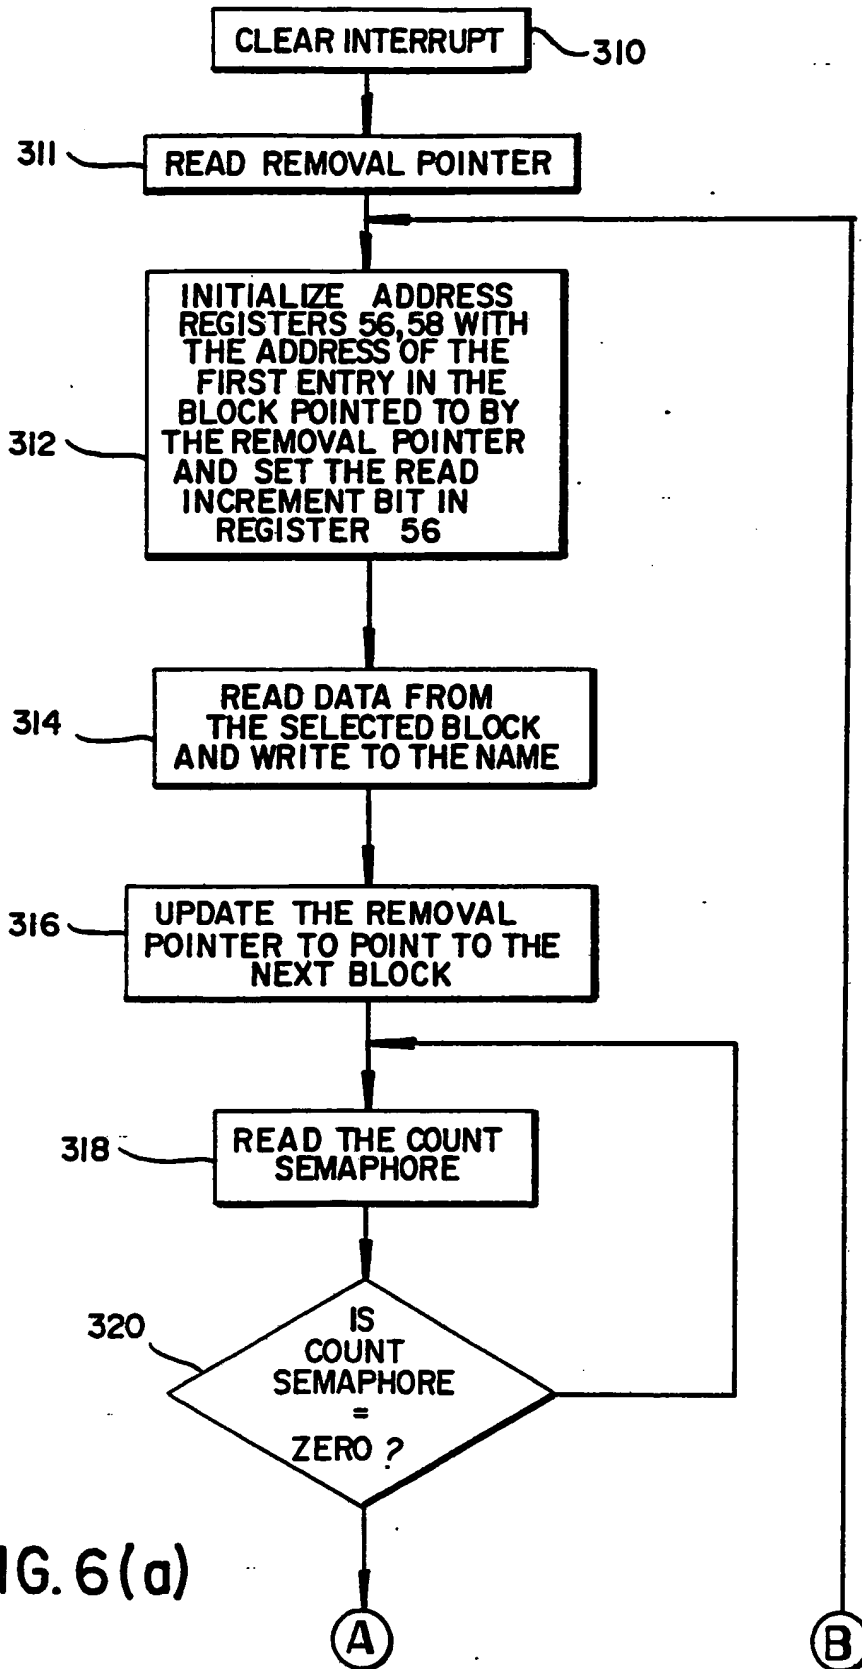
CLEAR INTERRUPT 310

311 READ REMOVAL POINTER

INITIALIZE ADDRESS REGISTERS 56,58 WITH THE ADDRESS OF THE FIRST ENTRY IN THE BLOCK POINTED TO BY THE REMOVAL POINTER AND SET THE READ INCREMENT BIT IN REGISTER 56

312

314 READ DATA FROM THE SELECTED BLOCK AND WRITE TO THE NAME

316 UPDATE THE REMOVAL POINTER TO POINT TO THE NEXT BLOCK

318 READ THE COUNT SEMAPHORE

320 IS COUNT SEMAPHORE = ZERO ?

IG. 6(a)

A

B